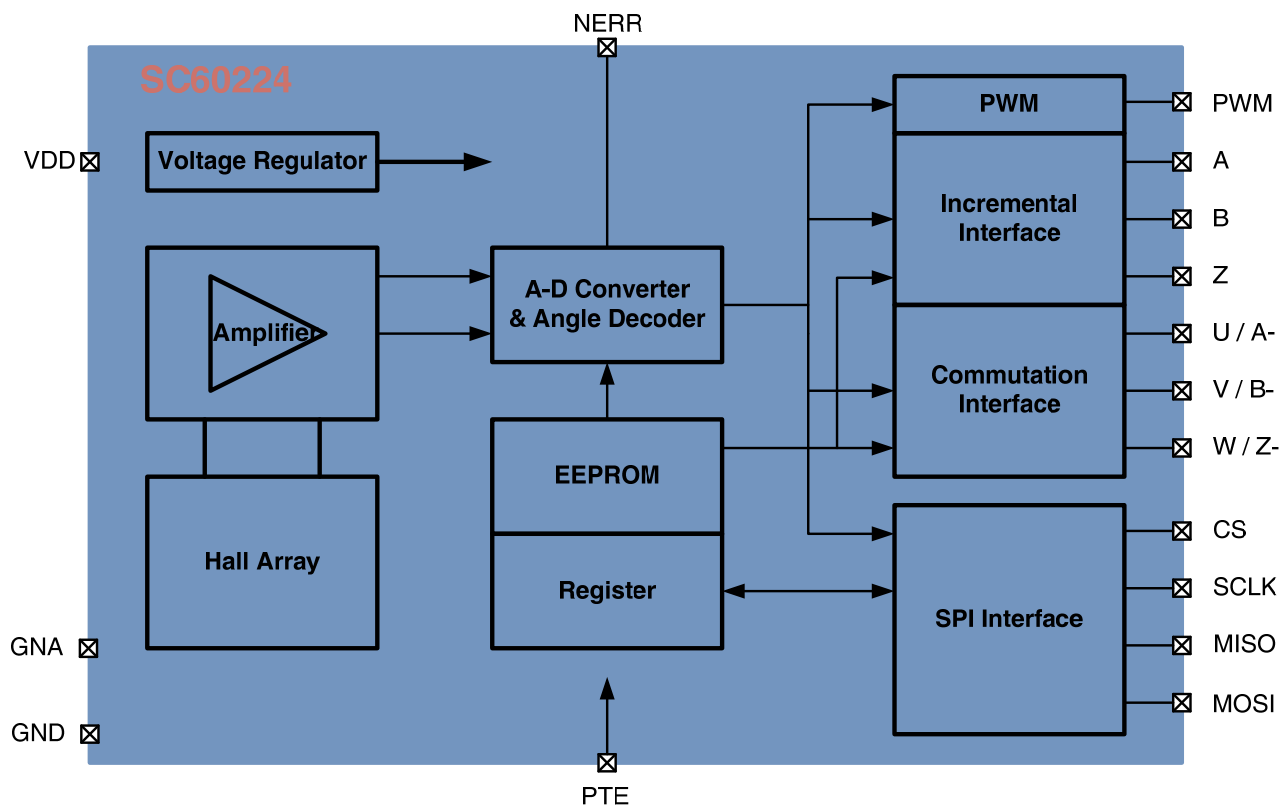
NERR

SC60224

VDD

Voltage Regulator

Amplifier

Hall Array

A-D Converter & Angle Decoder

EEPROM

Register

PWM

Incremental Interface

Commutation Interface

SPI Interface

PWM
A
B
Z
U / A-
V / B-
W / Z-
CS
SCLK
MISO
MOSI

GNA

GND

PTE